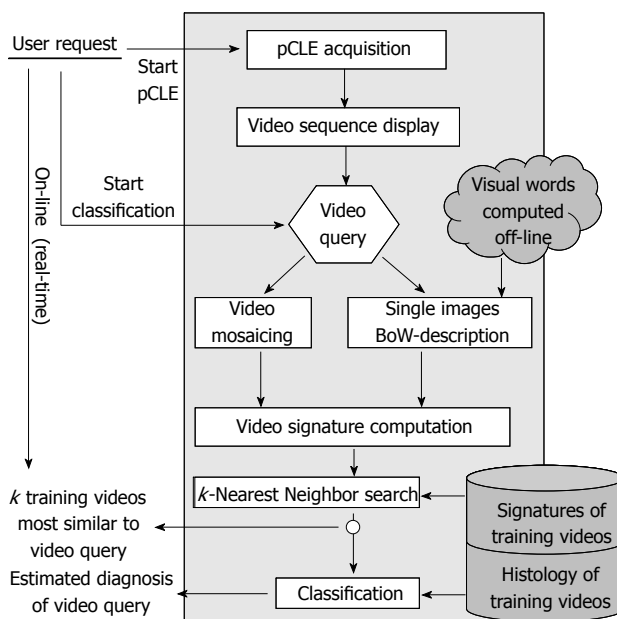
User request

Start pCLE

pCLE acquisition

Video sequence display

Start classification

Video query

Visual words computed off-line

On-line (real-time)

Video mosaicing

Single images BoW-description

Video signature computation

$k$-Nearest Neighbor search

$k$ training videos most similar to video query

Signatures of training videos

Estimated diagnosis of video query

Classification

Histology of training videos